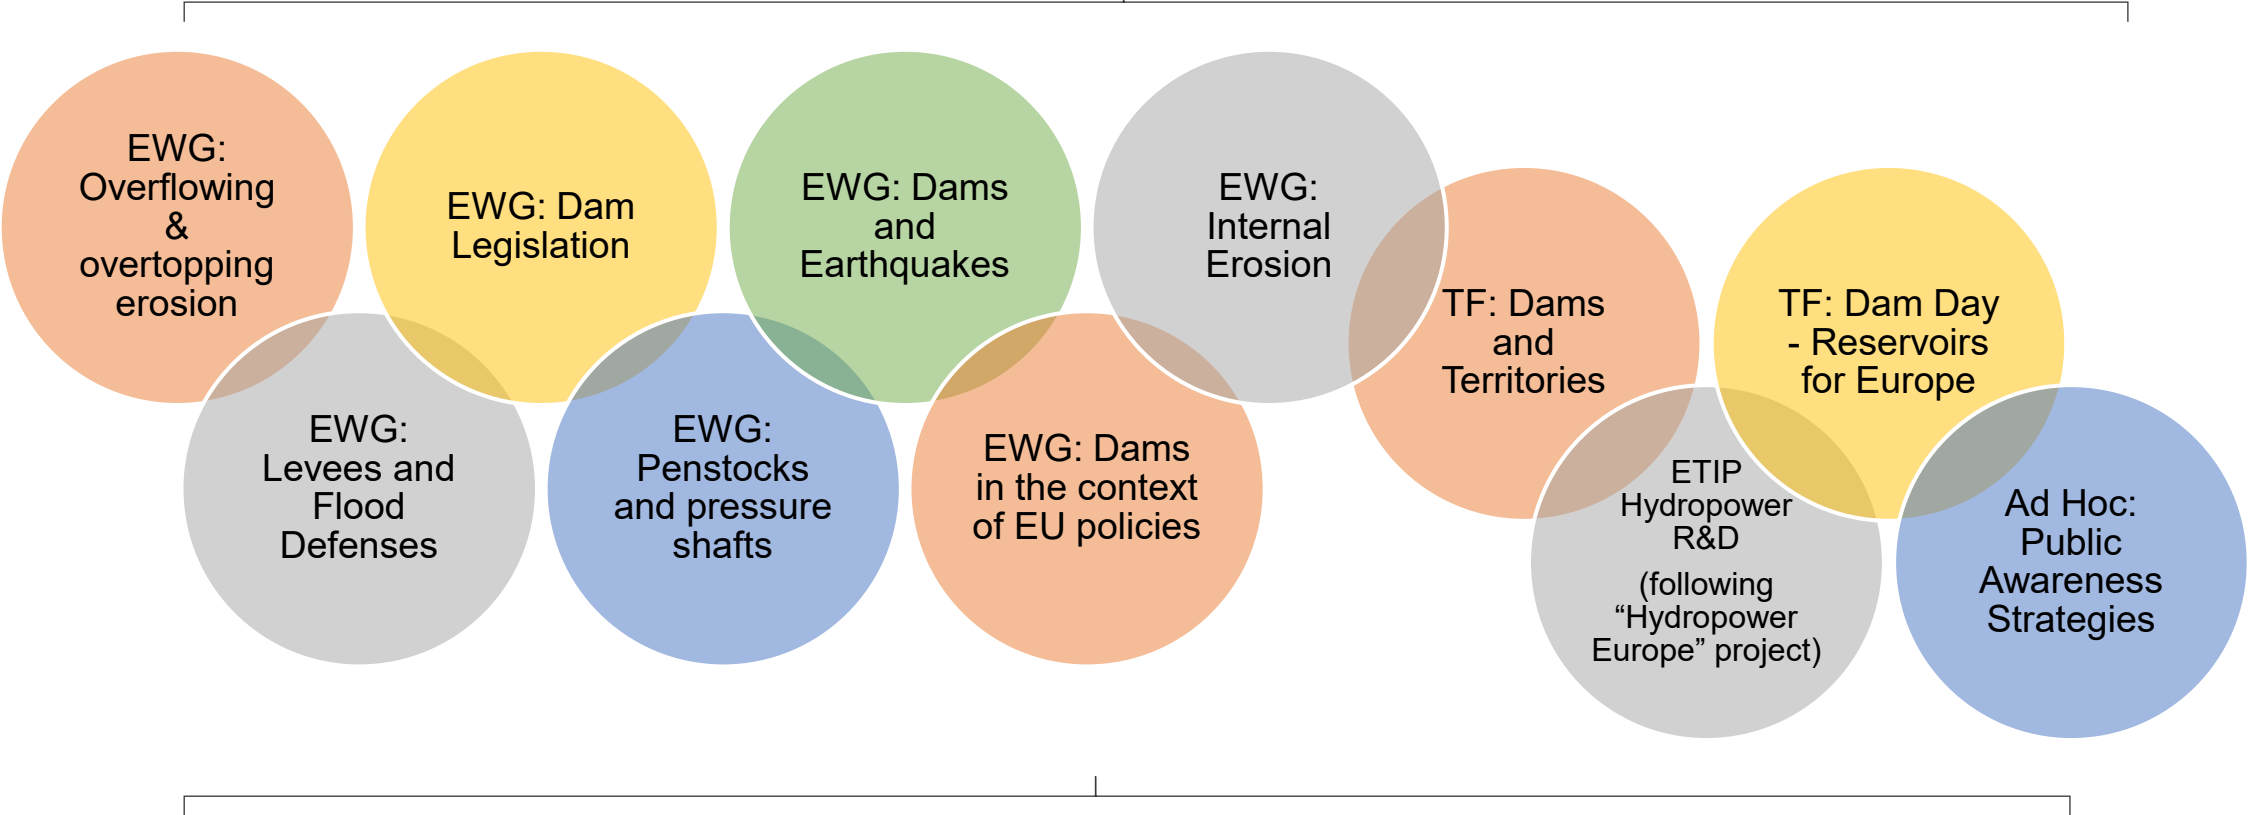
EWG: Overflowing & overtopping erosion

EWG: Dam Legislation

EWG: Dams and Earthquakes

EWG: Internal Erosion

TF: Dams and Territories

TF: Dam Day - Reservoirs for Europe

EWG: Levees and Flood Defenses

EWG: Penstocks and pressure shafts

EWG: Dams in the context of EU policies

ETIP Hydropower R&D

(following “Hydropower Europe” project)

Ad Hoc: Public Awareness Strategies